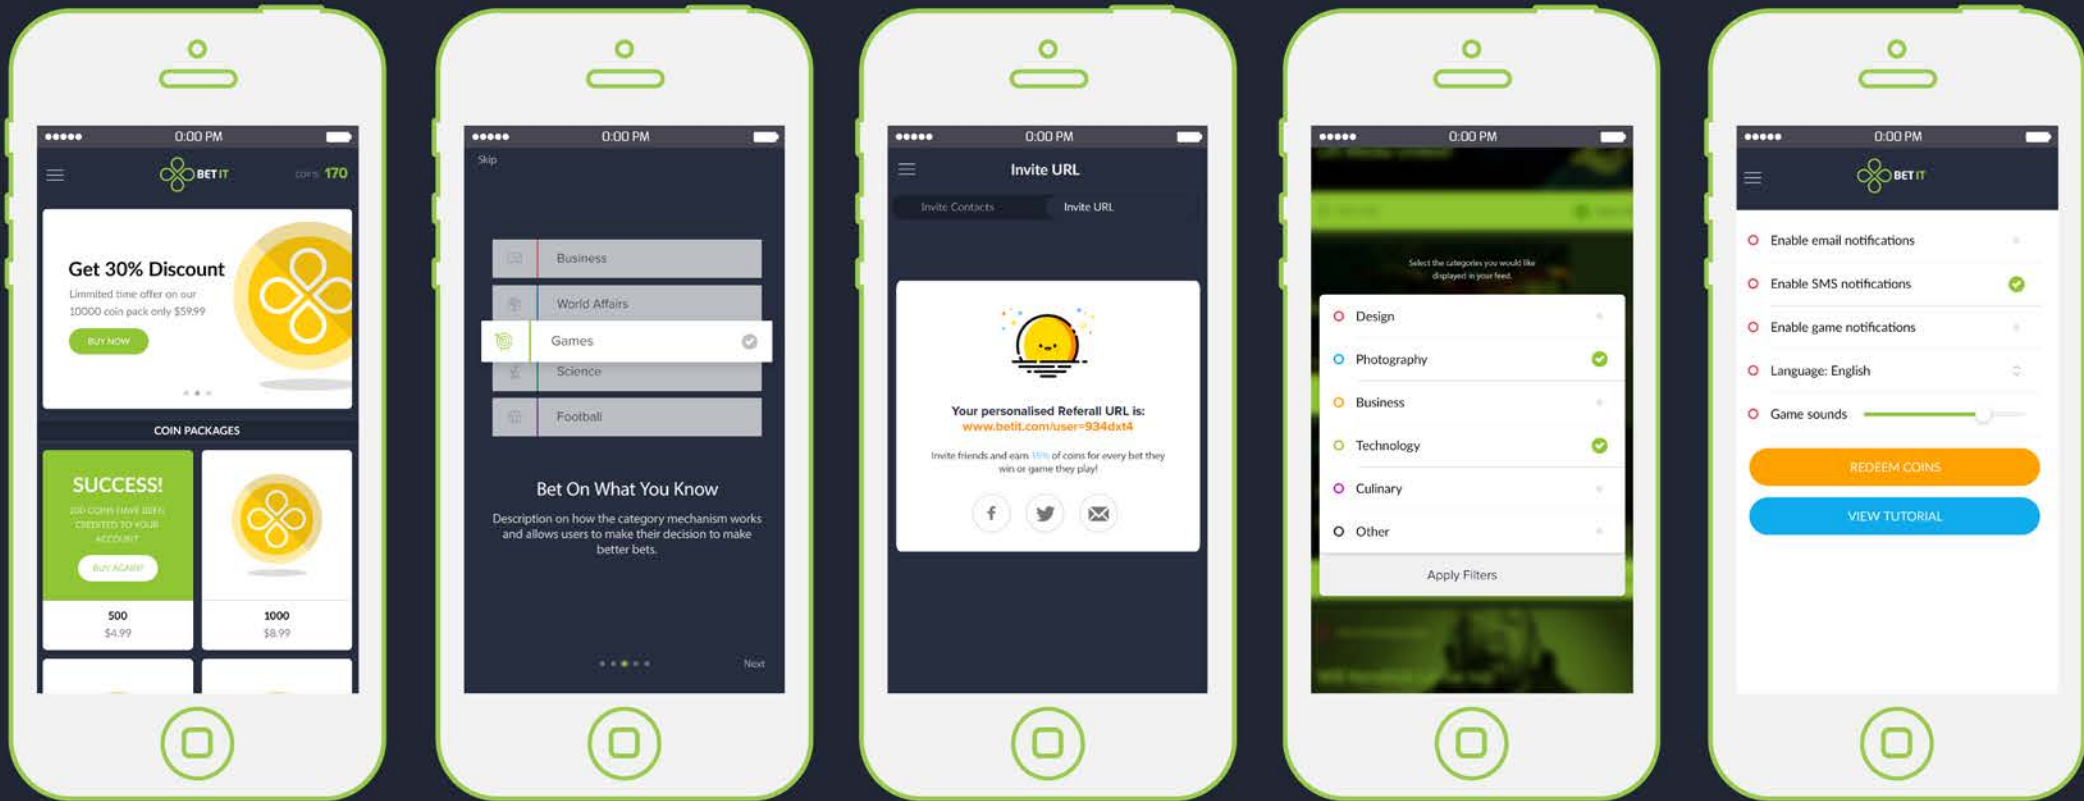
●●●●● 0:00 PM

BET IT

COINS 170

Get 30% Discount

Limmited time offer on our 10000 coin pack only $59.99

BUY NOW

COIN PACKAGES

SUCCESS!

100 COINS HAVE BEEN CREDITED TO YOUR ACCOUNT

BUY AGAIN

500
$4.99

1000
$8.99

●●●●● 0:00 PM

Skip

Business

World Affairs

Games

Science

Football

Bet On What You Know

Description on how the category mechanism works and allows users to make their decision to make better bets.

Next

●●●●● 0:00 PM

Invite URL

Invite Contacts

Invite URL

Your personalised Referall URL is:
www.betit.com/user=934dxt4

Invite friends and earn 15% of coins for every bet they win or game they play!

●●●●● 0:00 PM

Select the categories you would like displayed in your feed.

Design

Photography

Business

Technology

Culinary

Other

Apply Filters

●●●●● 0:00 PM

BET IT

Enable email notifications

Enable SMS notifications

Enable game notifications

Language: English

Game sounds

REDEEM COINS

VIEW TUTORIAL